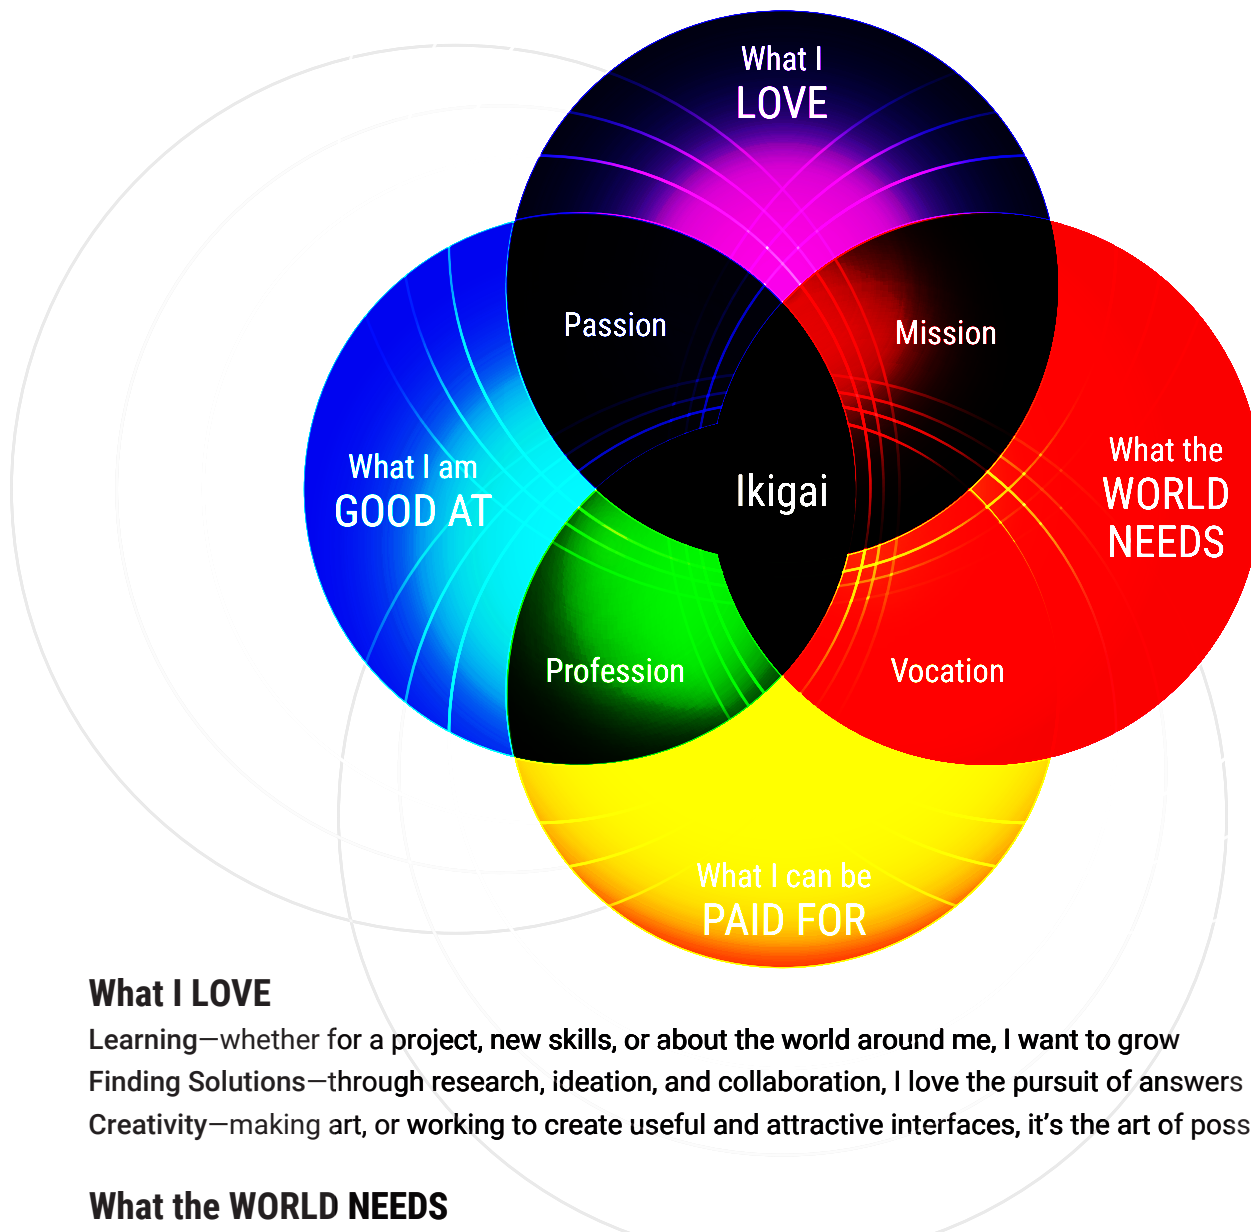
What I
LOVE

Passion

Mission

What I am
GOOD AT

Ikigai

What the
WORLD
NEEDS

Profession

Vocation

What I can be
PAID FOR

What I LOVE

Learning—whether for a project, new skills, or about the world around me, I want to grow
Finding Solutions—through research, ideation, and collaboration, I love the pursuit of answers
Creativity—making art, or working to create useful and attractive interfaces, it's the art of poss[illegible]

What the WORLD NEEDS